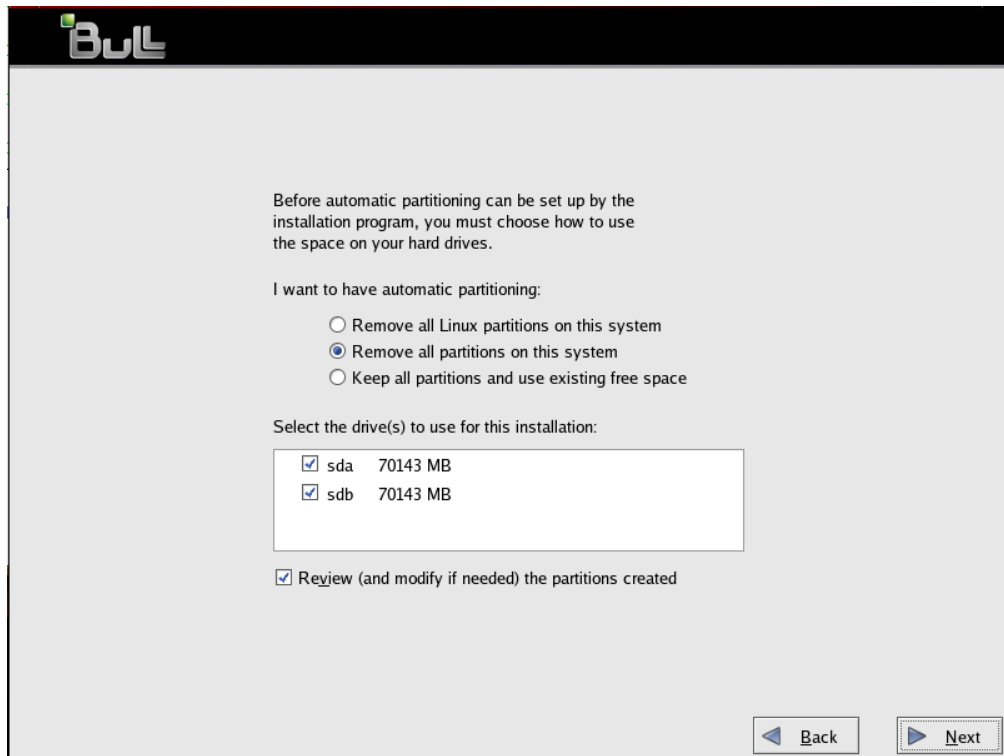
Bull

Before automatic partitioning can be set up by the installation program, you must choose how to use the space on your hard drives.

I want to have automatic partitioning:

Remove all Linux partitions on this system
Remove all partitions on this system
Keep all partitions and use existing free space

Select the drive(s) to use for this installation:

| | | |
|---|---|---|
| ☑ | sda | 70143 MB |
| ☑ | sdb | 70143 MB |

Review (and modify if needed) the partitions created

Back
Next